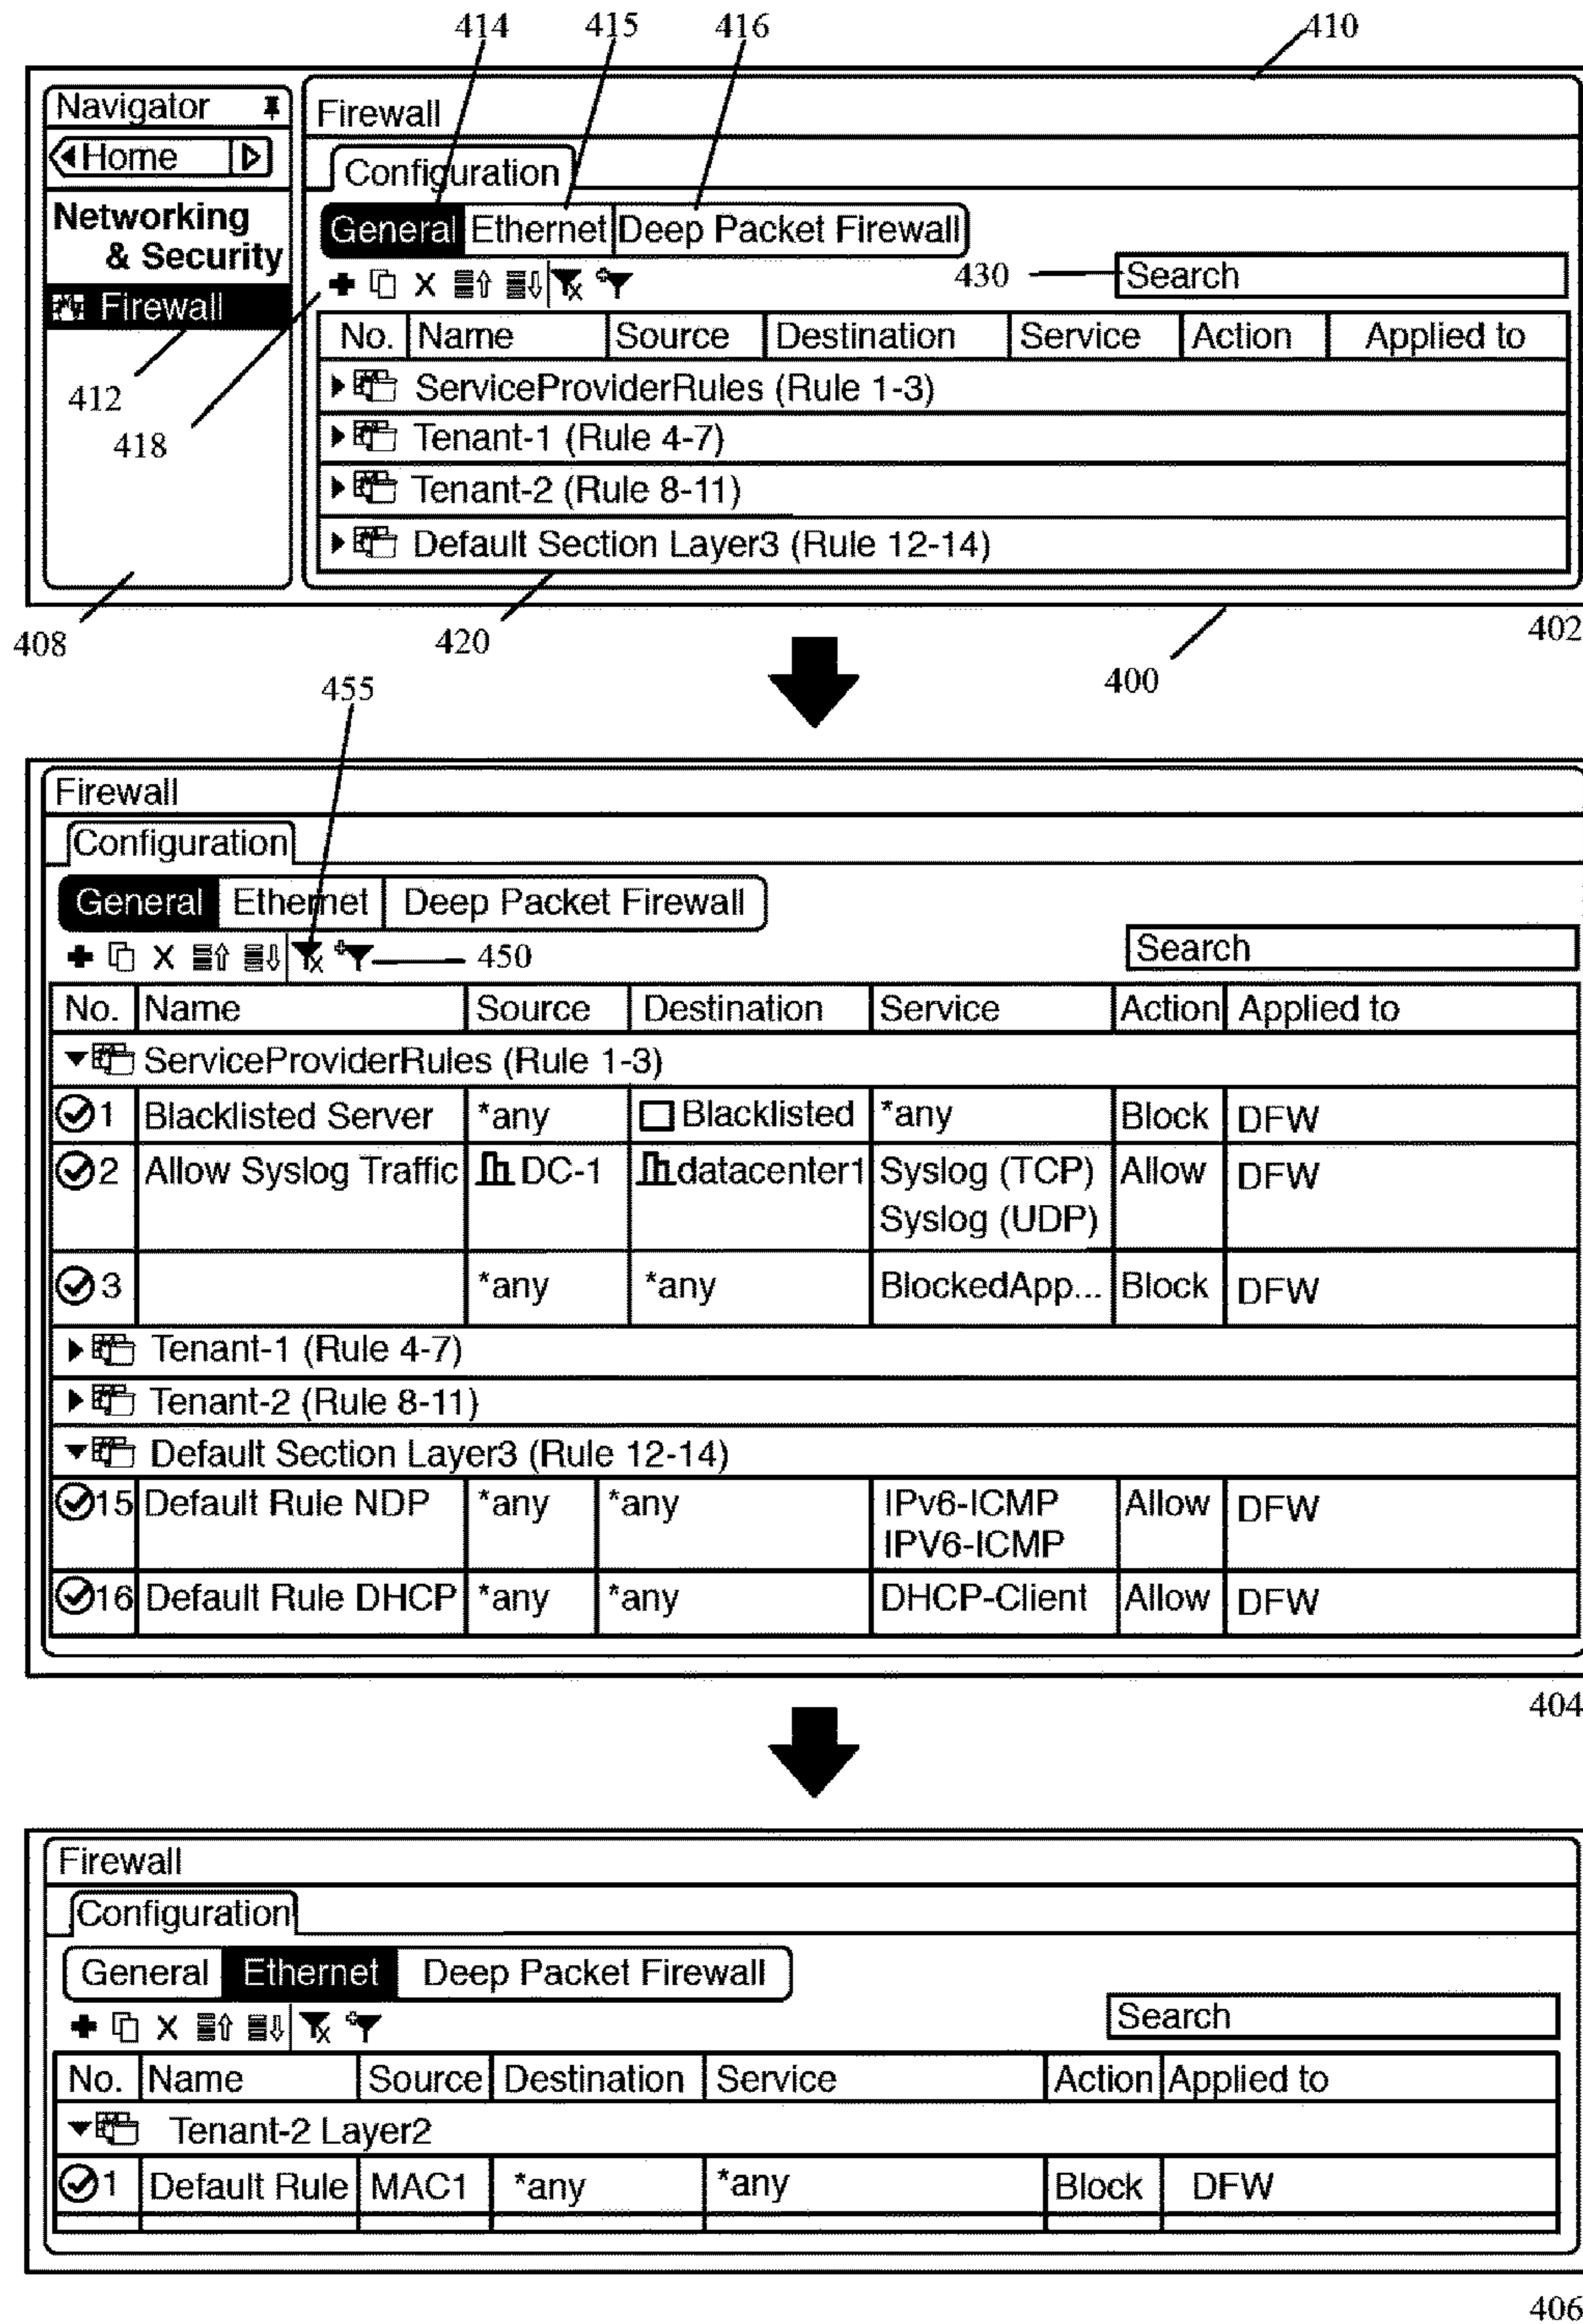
414 415 416 410

Navigator
Home
Networking & Security
Firewall

Firewall
Configuration
General Ethernet Deep Packet Firewall
430 Search

| No. | Name | Source | Destination | Service | Action | Applied to |
|---|---|---|---|---|---|---|
| ServiceProviderRules (Rule 1-3) | | | | | | |
| Tenant-1 (Rule 4-7) | | | | | | |
| Tenant-2 (Rule 8-11) | | | | | | |
| Default Section Layer3 (Rule 12-14) | | | | | | |

412
418
408 420 400 402

455

Firewall
Configuration
General Ethernet Deep Packet Firewall
450
Search

| No. | Name | Source | Destination | Service | Action | Applied to |
|---|---|---|---|---|---|---|
| ServiceProviderRules (Rule 1-3) | | | | | | |
| 1 | Blacklisted Server | *any | Blacklisted | *any | Block | DFW |
| 2 | Allow Syslog Traffic | DC-1 | datacenter1 | Syslog (TCP) Syslog (UDP) | Allow | DFW |
| 3 | | *any | *any | BlockedApp... | Block | DFW |
| Tenant-1 (Rule 4-7) | | | | | | |
| Tenant-2 (Rule 8-11) | | | | | | |
| Default Section Layer3 (Rule 12-14) | | | | | | |
| 15 | Default Rule NDP | *any | *any | IPv6-ICMP IPV6-ICMP | Allow | DFW |
| 16 | Default Rule DHCP | *any | *any | DHCP-Client | Allow | DFW |

404

Firewall
Configuration
General Ethernet Deep Packet Firewall
Search

| No. | Name | Source | Destination | Service | Action | Applied to |
|---|---|---|---|---|---|---|
| Tenant-2 Layer2 | | | | | | |
| 1 | Default Rule | MAC1 | *any | *any | Block | DFW |

406